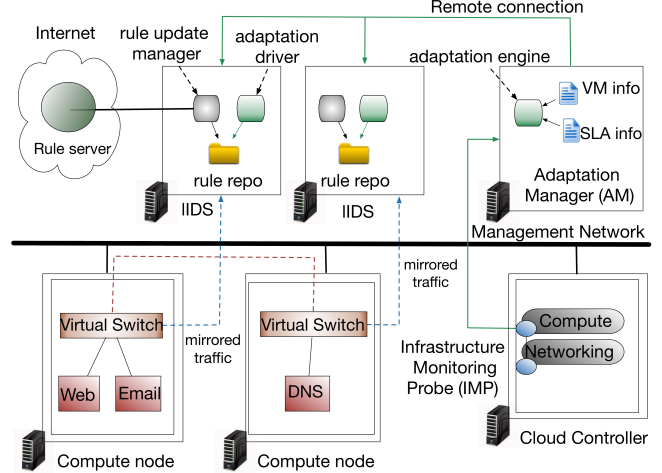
Remote connection

Internet

rule update manager

adaptation driver

adaptation engine

VM info

SLA info

Rule server

rule repo

rule repo

IIDS

IIDS

Adaptation Manager (AM)

Management Network

mirrored traffic

Virtual Switch

Virtual Switch

mirrored traffic

Compute

Networking

Infrastructure Monitoring Probe (IMP)

Web

Email

DNS

Compute node

Compute node

Cloud Controller